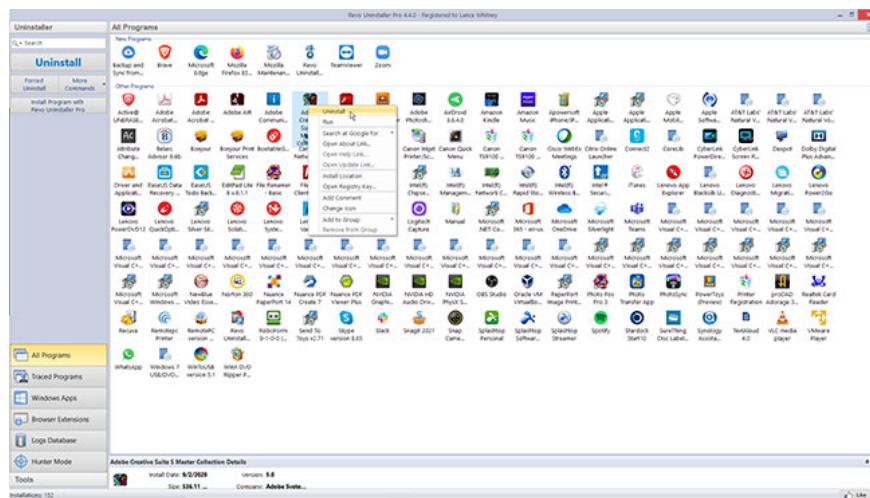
Revo Uninstaller Pro 4.4.2 - Registered to Lance Whitney

Uninstaller
All Programs

Search
Uninstall
Forced Uninstall
More Commands
Install Program with Revo Uninstaller Pro

New Programs
Backup and Sync from...
Brave
Microsoft Edge
Mozilla Firefox 83...
Mozilla Maintenan...
Revo Uninstal...
TeamViewer
Zoom

Other Programs
Active@ UNERASE...
Adobe Acrobat...
Adobe Acrobat...
Adobe AIR
Adobe Communi...
Adobe Creati...
Adobe...
Adobe...
Adobe Photosh...
AirDroid 3.6.4.0
Amazon Kindle
Amazon Music
Apowersoft iPhone/iP...
Apple Applicati...
Apple Applicati...
Apple Mobil...
Apple Softwa...
AT&T Labs' Natural V...
AT&T Labs' Natural V...
AT&T Labs' Natural Vo...

Uninstall
Run
Search at Google for
Open About Link...
Open Help Link...
Open Update Link...
Install Location
Open Registry Key...
Add Comment
Change Icon
Add to Group
Remove from Group

Attribute Chang...
Belarc Advisor 8.6b
Bonjour
Bonjour Print Services
BootableSt...
Canon Inkjet Printer/Sc...
Canon Quick Menu
Canon TS8100 ...
Canon TS8100 ...
Cisco WebEx Meetings
Citrix Online Launcher
Connect2
CoreLib
CyberLink PowerDire...
CyberLink Screen R...
Deepot
Dolby Digital Plus Advan...

Driver and Applicati...
EaseUS Data Recovery ...
EaseUS Todo Back...
EditPad Lite 8 x.8.1.1
File Renamer Basic
Intel(R) Chipse...
Intel(R) Managem...
Intel(R) Network C...
Intel(R) Rapid Sto...
Intel(R) Wireless B...
Intel® Securi...
iTunes
Lenovo App Explorer
Lenovo Blackulk U...
Lenovo Diagnosti...
Lenovo Migrati...
Lenovo PowerDVe

Lenovo PowerDVD12
Lenovo QuickOpti...
Lenovo Silver Sil...
Lenovo Soluti...
Lenovo Syste...
Logitech Capture
Manual
Microsoft .NET Co...
Microsoft 365 - en-us
Microsoft OneDrive
Microsoft Silverlight
Microsoft Teams
Microsoft Visual C+...
Microsoft Visual C+...
Microsoft Visual C+...
Microsoft Visual C+...
Microsoft Visual C+...

Microsoft Visual C+...
Microsoft Visual C+...
Microsoft Visual C+...
Microsoft Visual C+...
Microsoft Visual C+...
Microsoft Visual C+...
Microsoft Visual C+...
Microsoft Visual C+...
Microsoft Visual C+...
Microsoft Visual C+...
Microsoft Visual C+...
Microsoft Visual C+...
Microsoft Visual C+...
Microsoft Visual C+...
Microsoft Visual C+...
Microsoft Visual C+...
Microsoft Visual C+...
Microsoft Visual C+...
Microsoft Visual C+...
Microsoft Visual C+...

Microsoft Visual C+...
Microsoft Windows ...
NewBlue Video Esse...
Norton 360
Nuance PaperPort 14
Nuance PDF Create 7
Nuance PDF Viewer Plus
NVIDIA Graphi...
NVIDIA HD Audio Driv...
NVIDIA PhysX S...
OBS Studio
Oracle VM VirtualBo...
PaperPort Image Print...
Photo Pos Pro 3
Photo Transfer App
PhotoSync
PowerToys (Preview)
Printer Registration
proDAD Adorage 3...
Realtek Card Reader

Recuva
RemotePC Printer
RemotePC version ...
Revo Uninstall...
RoboForm 9-1-0-0 (...
Send To Toys v2.71
Skype version 8.65
Slack
Snagit 2021
Snap Came...
SplashTop Personal
SplashTop Softwar...
SplashTop Streamer
Spotify
Stardock Start10
SureThing Disc Label...
Synology Assista...
TextAloud 4.0
VLC media player
VMware Player

WhatsApp
Windows 7 USB/DVD...
WinToUSB version 5.1
Winx DVD Ripper P...

All Programs
Traced Programs
Windows Apps
Browser Extensions
Logs Database
Hunter Mode
Tools

Adobe Creative Suite 5 Master Collection Details
Install Date: 8/2/2020
Version: 5.0
Size: 326.11 ...
Company: Adobe Syste...

Installations: 152
Like